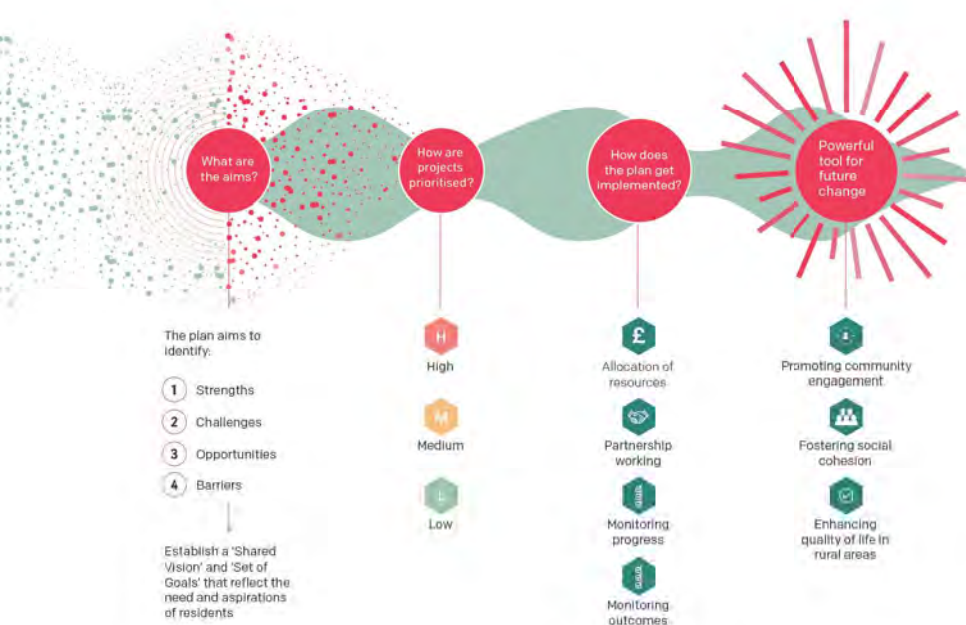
What are the aims?

How are projects prioritised?

How does the plan get implemented?

Powerful tool for future change

The plan aims to identify:

1 Strengths

2 Challenges

3 Opportunities

4 Barriers

Establish a 'Shared Vision' and 'Set of Goals' that reflect the need and aspirations of residents

H
High

M
Medium

L
Low

£
Allocation of resources

Partnership working

Monitoring progress

Monitoring outcomes

Promoting community engagement

Fostering social cohesion

Enhancing quality of life in rural areas